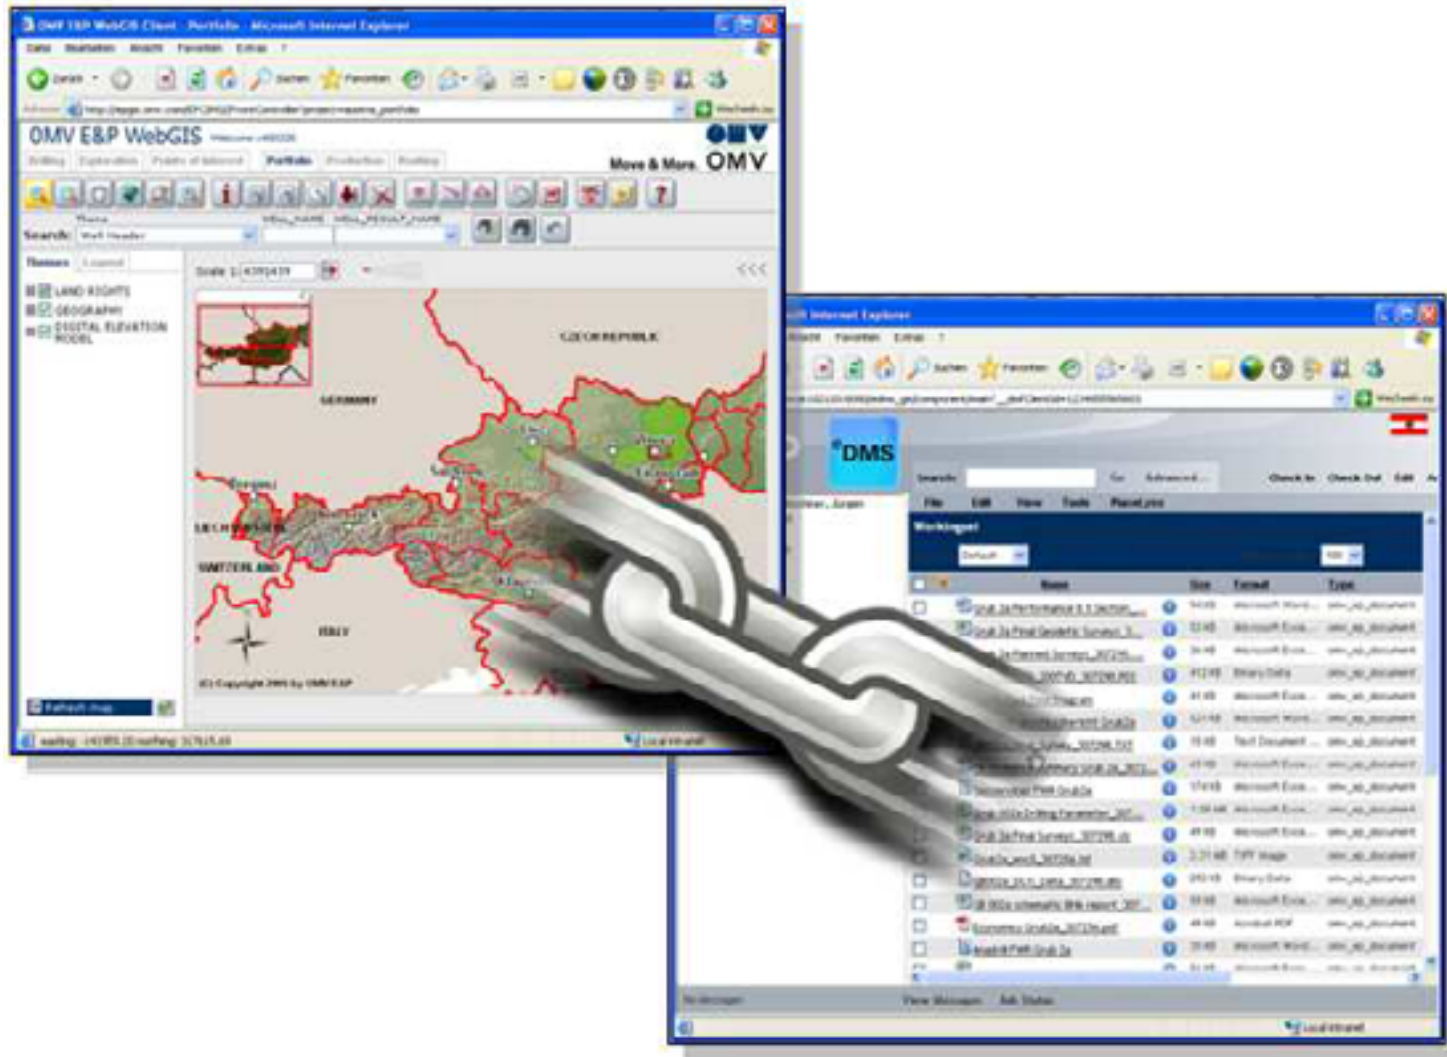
OMV E&P WebGIS Client - Portfolio - Microsoft Internet Explorer

Datei Bearbeiten Ansicht Favoriten Extras ?

Zurück Suchen Favoriten

Adresse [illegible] Wechseln zu

OMV E&P WebGIS

Drilling Exploration Points of Interest Portfolio Production Routing

Move & More. OMV

Search: Well Header WELL_NAME WELL_RESULT_NAME

Themes Legend

LAND RIGHTS
GEOGRAPHY
DIGITAL ELEVATION MODEL

Scale 1: 4392439

CZECH REPUBLIC

GERMANY

LIECHTENSTEIN

SWITZERLAND

ITALY

(C) Copyright 2005 by OMV E&P

Refresh map

easting: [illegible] northing: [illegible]

Local intranet

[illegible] Internet Explorer

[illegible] Favoriten Extras ?

Suchen Favoriten

Wechseln zu

DMS

Search: Go Advanced... Check In Check Out Edit

File Edit View Tools Planet.pro

Workingset

Default

Name Size Format Type

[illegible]

No Messages View Messages Job Status

Local intranet